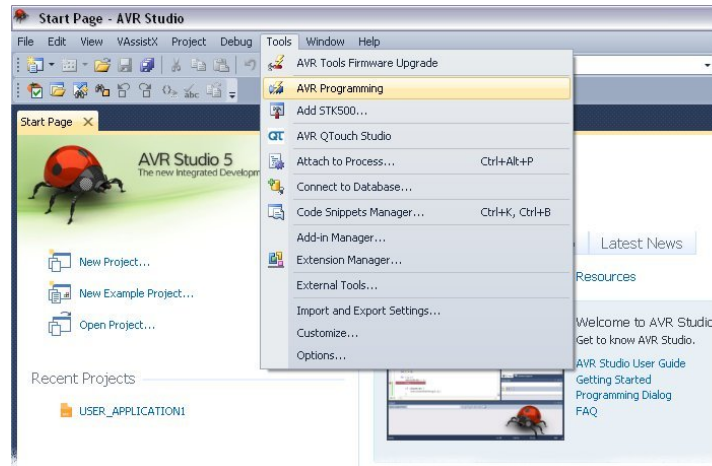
Start Page - AVR Studio

File Edit View VAssistX Project Debug Tools Window Help

Start Page ×

AVR Studio 5
The new Integrated Developm

New Project...

New Example Project...

Open Project...

Recent Projects

USER_APPLICATION1

AVR Tools Firmware Upgrade
AVR Programming
Add STK500...
AVR QTouch Studio
Attach to Process... Ctrl+Alt+P
Connect to Database...
Code Snippets Manager... Ctrl+K, Ctrl+B
Add-in Manager...
Extension Manager...
External Tools...
Import and Export Settings...
Customize...
Options...

Latest News

Resources

Welcome to AVR Studio
Get to know AVR Studio.

AVR Studio User Guide
Getting Started
Programming Dialog
FAQ